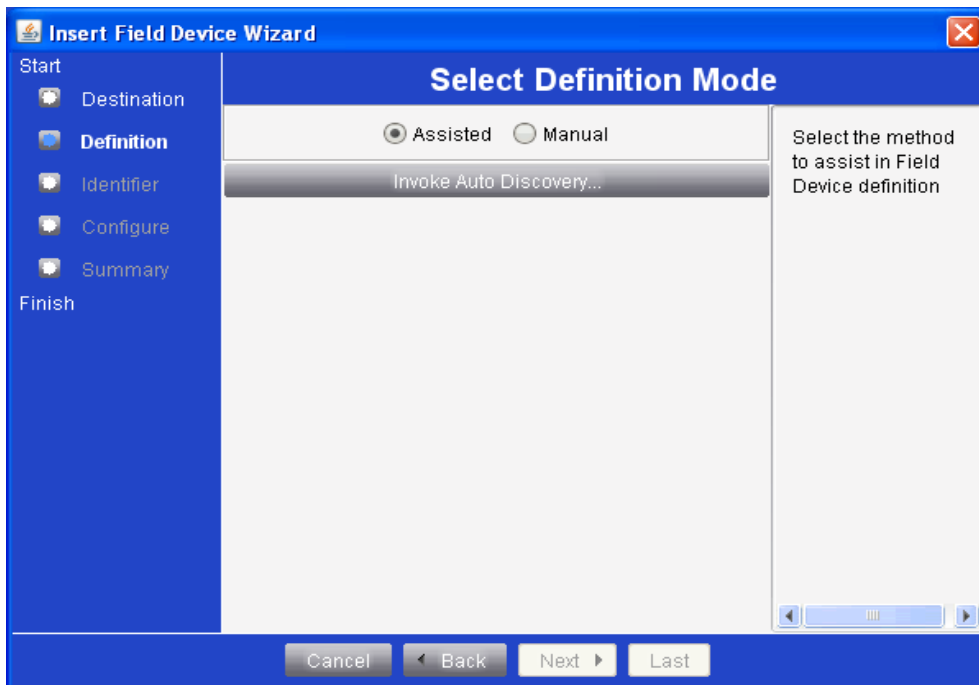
Insert Field Device Wizard

Start

Destination

Definition

Identifier

Configure

Summary

Finish

Select Definition Mode

Assisted Manual

Invoke Auto Discovery...

Select the method to assist in Field Device definition

Cancel

Back

Next

Last